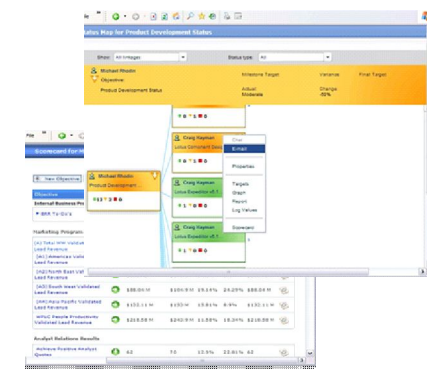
Status Map for Product Development Status

Show: All linkages

Status type: All

Michael Rhodin

Objective

Product Development Status

Milestone Target

Actual: Moderate

Variance

Change: -50%

Final Target

Scorecard for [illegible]

Michael Rhodin

Product Development

New Objective

Objective

Internal Business Pro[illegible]

BRR To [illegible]

Marketing Program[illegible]

(All) Total WW Validated Lead Revenue

(All) Americas Validated Lead Revenue

(All) North East Validated Lead Revenue

(All) South West Validated Lead Revenue

(All) Asia Pacific Validated Lead Revenue

WPSC People Productivity Validated Lead Revenue

Analyst Relations Results

Achieve Positive Analyst Quotes

Craig Hayman

Lotus Component Dev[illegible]

Craig Hayman

Lotus Expeditor v6.1

Craig Hayman

Lotus Expeditor v6.1

Craig Hayman

Lotus Expeditor v6.1

Chat

E-mail

Properties

Targets

Graph

Report

Log Values

Expand

$88.00 M

$150.5 M

$25.00 M

$150.1 M

$218.58 M

$150 M

$430 M

$430 M

$240.0 M

29.14%

22.34%

6.9%

11.58%

24.28%

$4,150 M

$150.11 M

$218.58 M

62

70

12.5%

23.61%